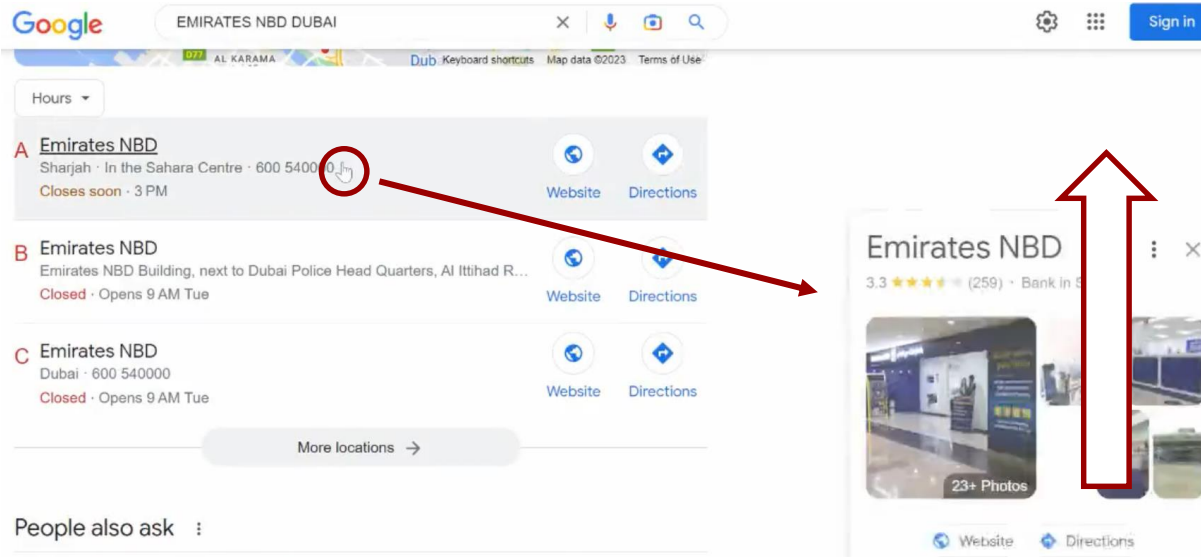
Google

EMIRATES NBD DUBAI

Sign in

D77 AL KARAMA

Dub Keyboard shortcuts Map data ©2023 Terms of Use

Hours

A Emirates NBD
Sharjah · In the Sahara Centre · 600 54000
Closes soon · 3 PM

Website Directions

B Emirates NBD
Emirates NBD Building, next to Dubai Police Head Quarters, Al Ittihad R...
Closed · Opens 9 AM Tue

Website Directions

C Emirates NBD
Dubai · 600 540000
Closed · Opens 9 AM Tue

Website Directions

More locations →

People also ask

Emirates NBD
3.3 (259) · Bank in S

23+ Photos

Website Directions